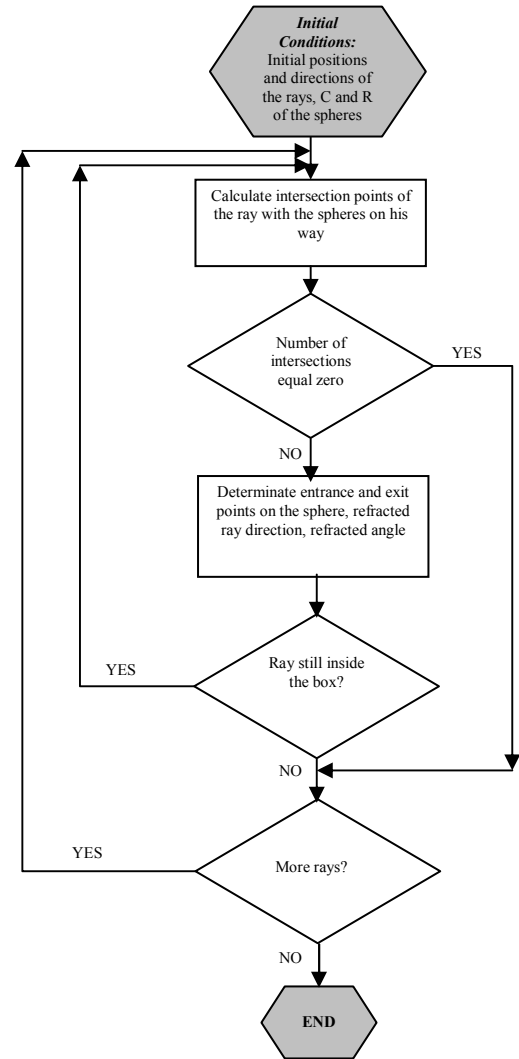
Initial Conditions: Initial positions and directions of the rays, C and R of the spheres

Calculate intersection points of the ray with the spheres on his way

Number of intersections equal zero

YES

NO

Determinate entrance and exit points on the sphere, refracted ray direction, refracted angle

YES

Ray still inside the box?

NO

YES

More rays?

NO

END